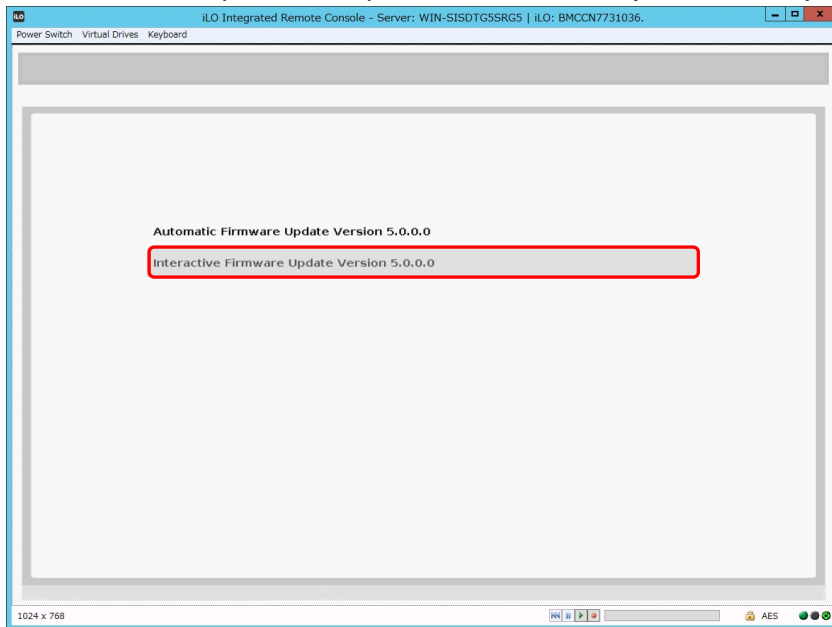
iLO
iLO Integrated Remote Console - Server: WIN-SISDTG5SRG5 | iLO: BMCCN7731036.
Power Switch Virtual Drives Keyboard

Automatic Firmware Update Version 5.0.0.0
Interactive Firmware Update Version 5.0.0.0

1024 x 768
AES